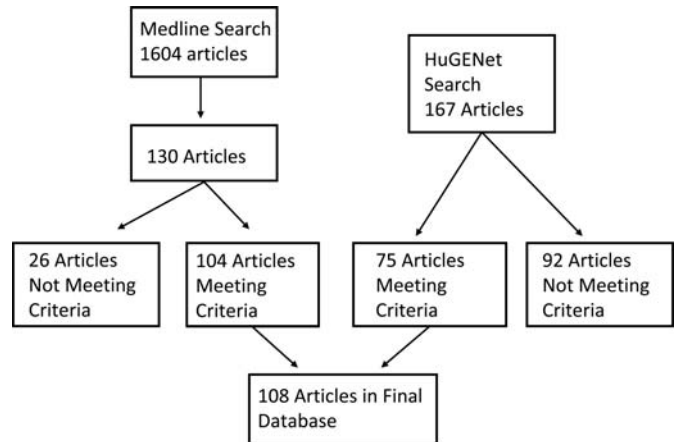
Medline Search
1604 articles

HuGENet Search
167 Articles

130 Articles

26 Articles Not Meeting Criteria

104 Articles Meeting Criteria

75 Articles Meeting Criteria

92 Articles Not Meeting Criteria

108 Articles in Final Database